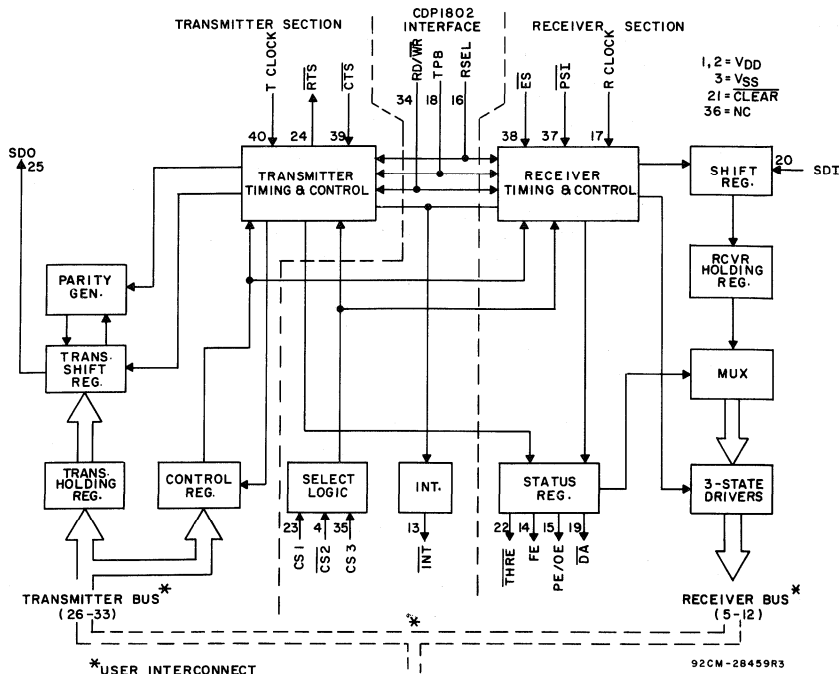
TRANSMITTER SECTION

CDP1802 INTERFACE

RECEIVER SECTION

T CLOCK
$\overline{RTS}$
$\overline{CTS}$
RD/$\overline{WR}$
TPB
RSEL
$\overline{ES}$
$\overline{PSI}$
R CLOCK

1,2 = $V_{DD}$
3 = $V_{SS}$
21 = $\overline{CLEAR}$
36 = NC

40 24 39 34 18 16 38 37 17

SDO
25

TRANSMITTER TIMING & CONTROL

RECEIVER TIMING & CONTROL

SHIFT REG.

20 SDI

PARITY GEN.

RCVR HOLDING REG.

TRANS. SHIFT REG.

MUX

TRANS. HOLDING REG.

CONTROL REG.

SELECT LOGIC

INT.

STATUS REG.

3-STATE DRIVERS

23 4 35
CS 1
$\overline{CS2}$
CS 3

13
$\overline{INT}$

22 14 15 19
$\overline{THRE}$
FE
PE/OE
$\overline{DA}$

TRANSMITTER BUS*
(26-33)

*

RECEIVER BUS*
(5-12)

*USER INTERCONNECT

92CM-28459R3